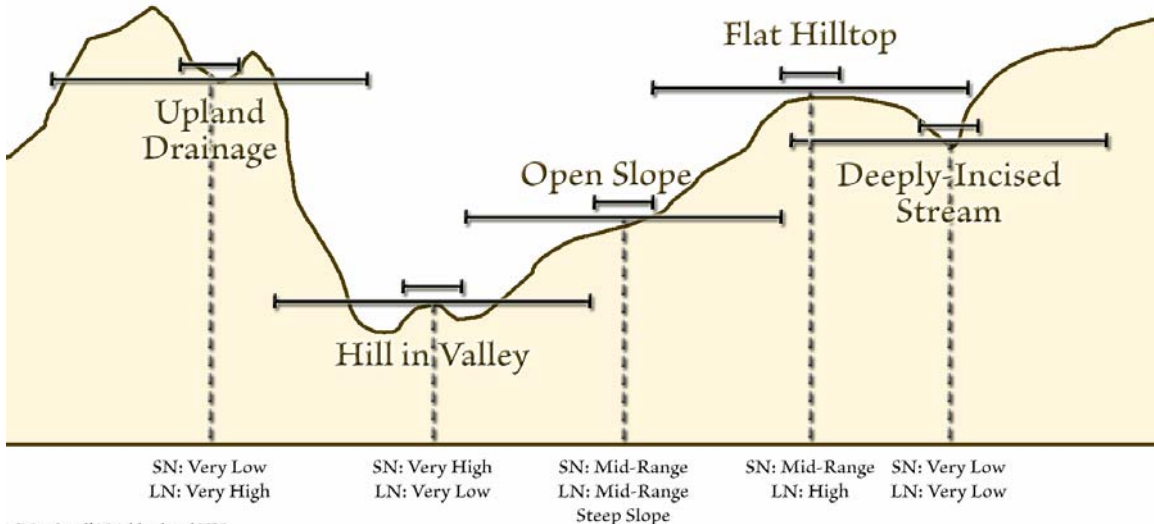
Flat Hilltop

Upland Drainage

Open Slope

Deeply-Incised Stream

Hill in Valley

SN: Very Low
LN: Very High

SN: Very High
LN: Very Low

SN: Mid-Range
LN: Mid-Range
Steep Slope

SN: Mid-Range
LN: High

SN: Very Low
LN: Very Low

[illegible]